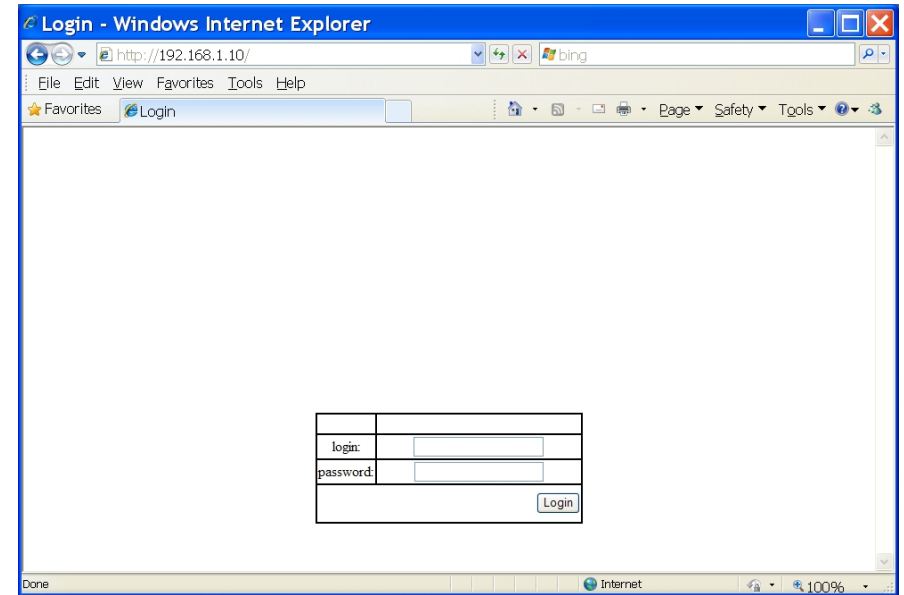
Login - Windows Internet Explorer

http://192.168.1.10/

bing

File Edit View Favorites Tools Help

Favorites Login

Page ▾ Safety ▾ Tools ▾

| | |
|---|---|
| login: | |
| password: | |
| | Login |

Done

Internet

100%